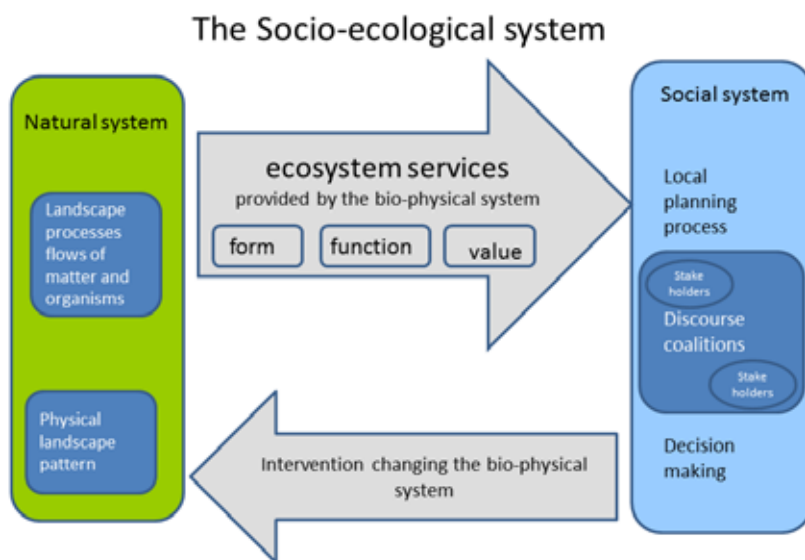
The Socio-ecological system

Natural system

Landscape processes flows of matter and organisms

Physical landscape pattern

ecosystem services
provided by the bio-physical system

form

function

value

Intervention changing the bio-physical system

Social system

Local planning process

Stake holders

Discourse coalitions

Stake holders

Decision making